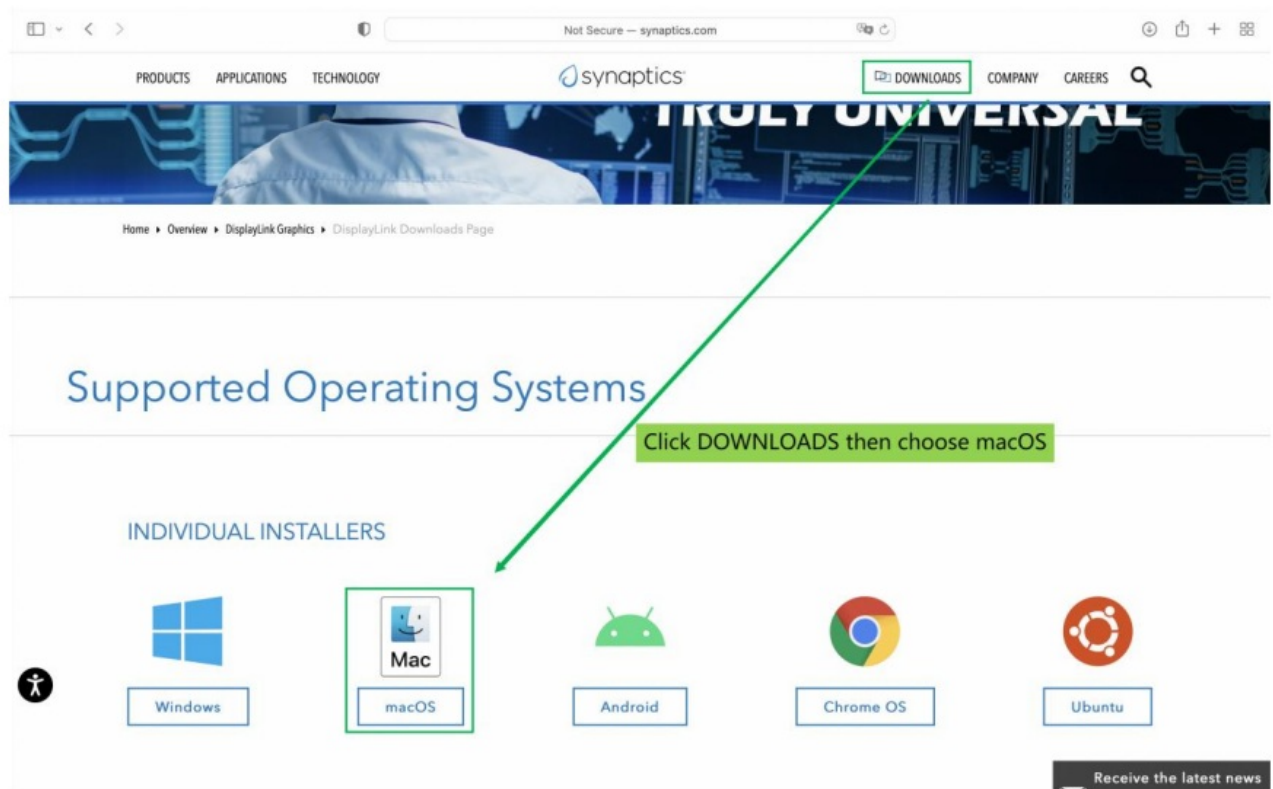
Not Secure — synaptics.com

PRODUCTS APPLICATIONS TECHNOLOGY synaptics DOWNLOADS COMPANY CAREERS

TRULY UNIVERSAL

Home ▸ Overview ▸ DisplayLink Graphics ▸ DisplayLink Downloads Page

Supported Operating Systems

Click DOWNLOADS then choose macOS

INDIVIDUAL INSTALLERS

Mac

Windows

macOS

Android

Chrome OS

Ubuntu

Receive the latest news